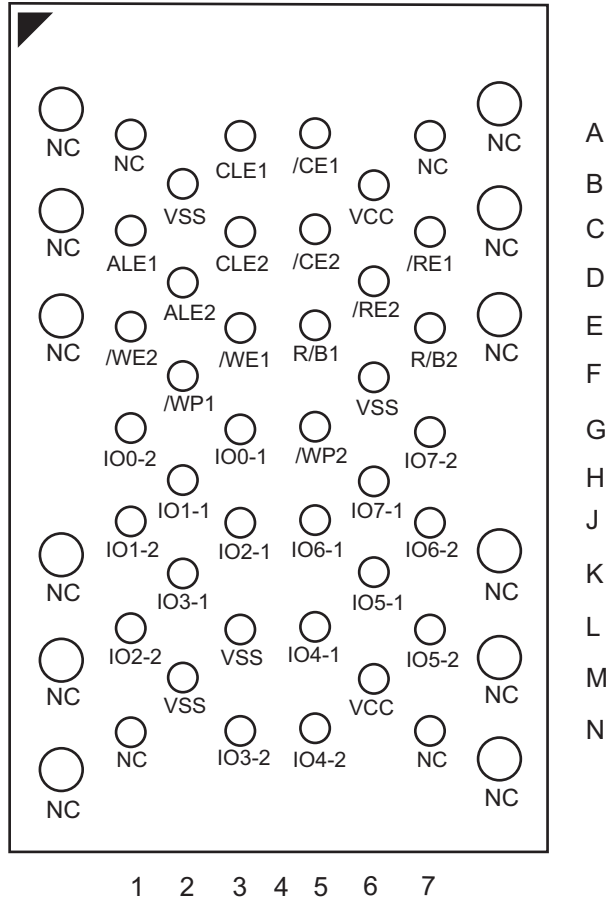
NC NC CLE1 /CE1 NC NC A
VSS VCC B
NC ALE1 CLE2 /CE2 /RE1 NC C
ALE2 /RE2 D
NC /WE2 /WE1 R/B1 R/B2 NC E
/WP1 VSS F
IO0-2 IO0-1 /WP2 IO7-2 G
IO1-1 IO7-1 H
IO1-2 IO2-1 IO6-1 IO6-2 J
NC IO3-1 IO5-1 NC K
IO2-2 VSS IO4-1 IO5-2 L
NC VSS VCC NC M
NC IO3-2 IO4-2 NC N
NC NC

1 2 3 4 5 6 7